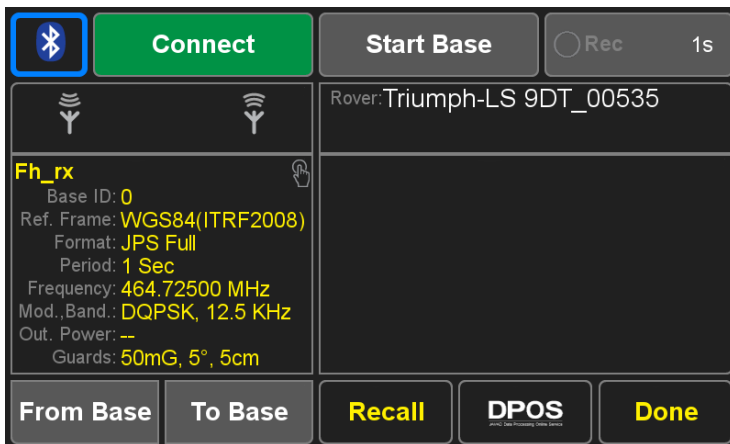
Connect

Start Base

Rec 1s

Rover: Triumph-LS 9DT_00535

Fh_rx
Base ID: 0
Ref. Frame: WGS84(ITRF2008)
Format: JPS Full
Period: 1 Sec
Frequency: 464.72500 MHz
Mod.,Band.: DQPSK, 12.5 KHz
Out. Power: --
Guards: 50mG, 5°, 5cm

From Base

To Base

Recall

DPOS
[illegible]

Done